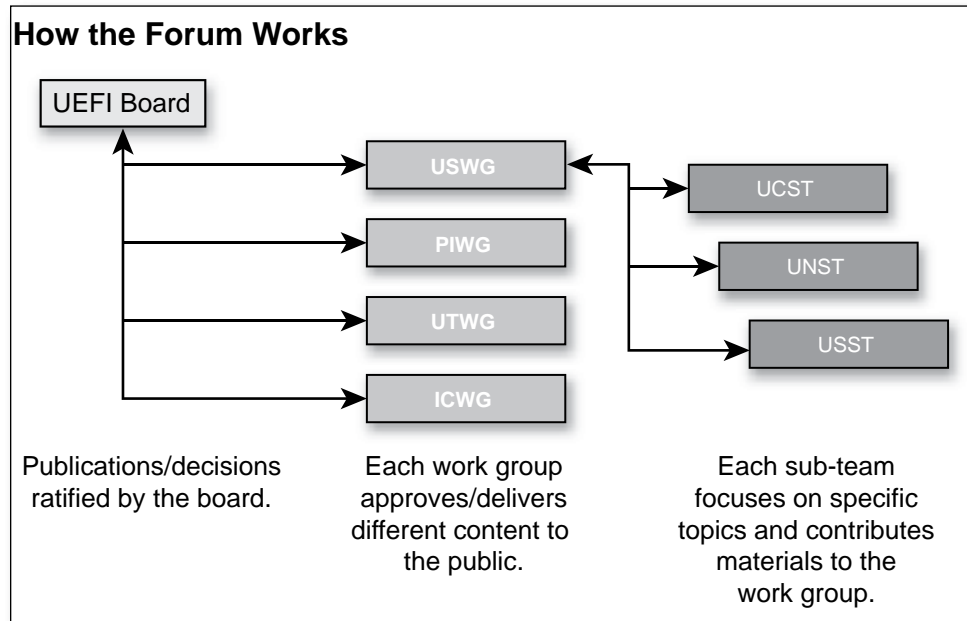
How the Forum Works

UEFI Board

USWG

PIWG

UTWG

ICWG

UCST

UNST

USST

Publications/decisions ratified by the board.

Each work group approves/delivers different content to the public.

Each sub-team focuses on specific topics and contributes materials to the work group.